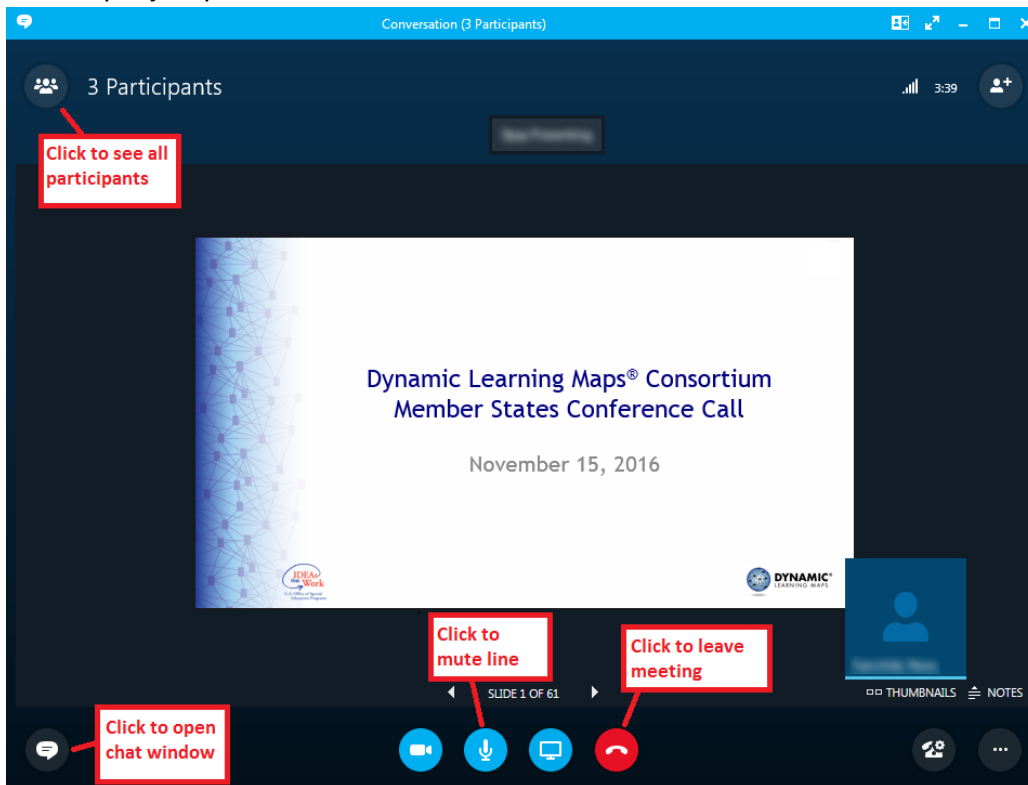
Conversation (3 Participants)

3 Participants

3:39

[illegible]

Click to see all participants

Dynamic Learning Maps® Consortium Member States Conference Call

November 15, 2016

IDEAs that Work
U.S. Office of Special Education Programs

DYNAMIC LEARNING MAPS

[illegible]

Click to mute line

Click to leave meeting

SLIDE 1 OF 61

THUMBNAILS NOTES

Click to open chat window